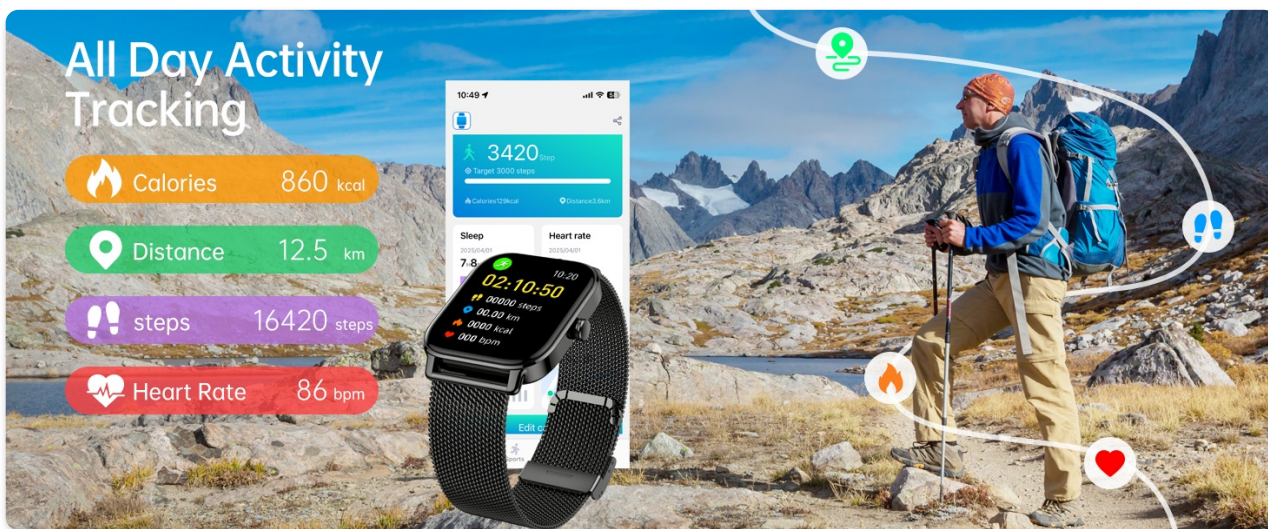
All Day Activity Tracking

Calories 860 kcal

Distance 12.5 km

steps 16420 steps

Heart Rate 86 bpm

10:49

3420 Step

Target 3000 steps

Calories129kcal

Distance3.6km

Sleep

2025/04/01

7-8

Heart rate

2025/04/01

Edit c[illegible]

Sports

10:20

02:10:50

00000 steps

00.00 km

0000 kcal

000 bpm